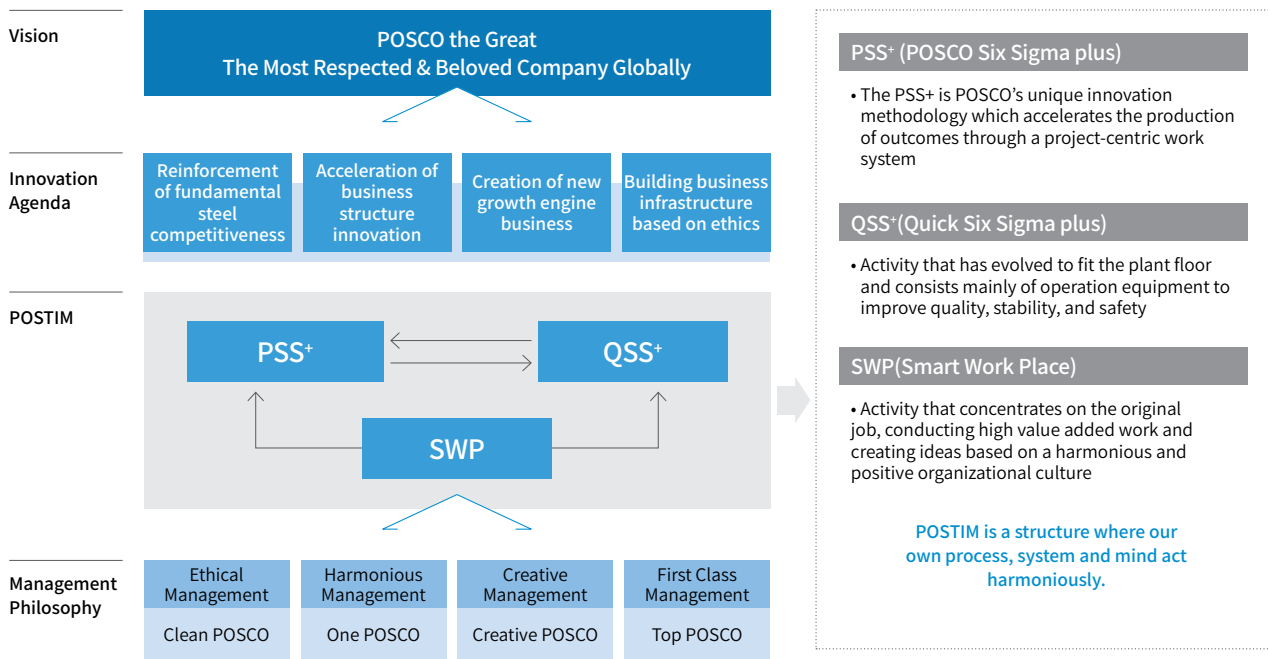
Vision

POSCO the Great
The Most Respected & Beloved Company Globally

Innovation Agenda

Reinforcement of fundamental steel competitiveness

Acceleration of business structure innovation

Creation of new growth engine business

Building business infrastructure based on ethics

POSTIM

PSS$^+$

QSS$^+$

SWP

Management Philosophy

| Ethical Management | Harmonious Management | Creative Management | First Class Management |
|---|---|---|---|
| Clean POSCO | One POSCO | Creative POSCO | Top POSCO |

PSS$^+$ (POSCO Six Sigma plus)

• The PSS+ is POSCO's unique innovation methodology which accelerates the production of outcomes through a project-centric work system

QSS$^+$(Quick Six Sigma plus)

• Activity that has evolved to fit the plant floor and consists mainly of operation equipment to improve quality, stability, and safety

SWP(Smart Work Place)

• Activity that concentrates on the original job, conducting high value added work and creating ideas based on a harmonious and positive organizational culture

POSTIM is a structure where our own process, system and mind act harmoniously.